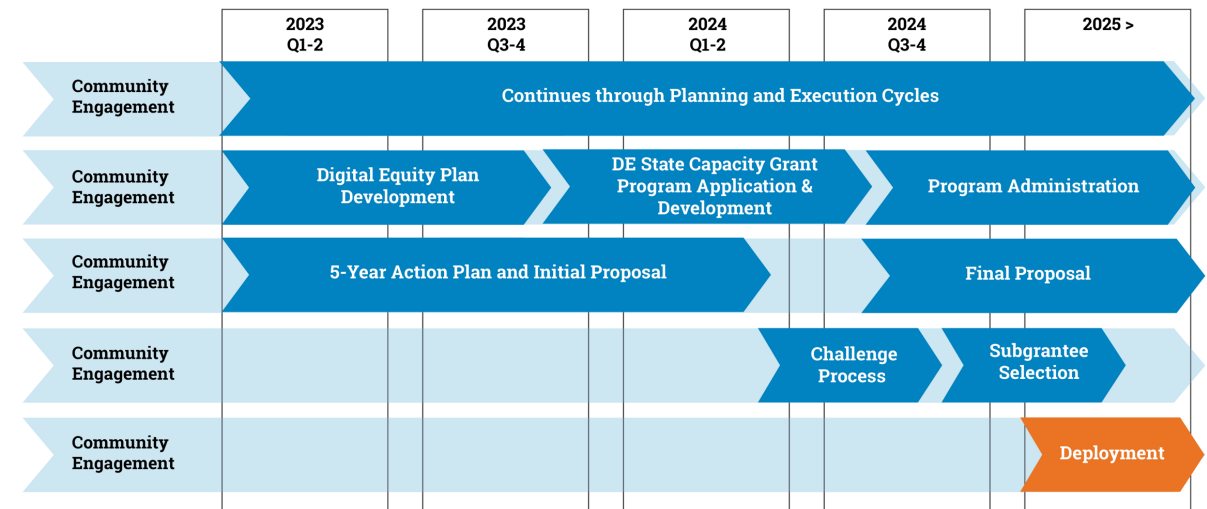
| 2023 Q1-2 | 2023 Q3-4 | 2024 Q1-2 | 2024 Q3-4 | 2025 > |
|---|---|---|---|---|

Community Engagement
Continues through Planning and Execution Cycles

Community Engagement
Digital Equity Plan Development
DE State Capacity Grant Program Application & Development
Program Administration

Community Engagement
5-Year Action Plan and Initial Proposal
Final Proposal

Community Engagement
Challenge Process
Subgrantee Selection

Community Engagement
Deployment